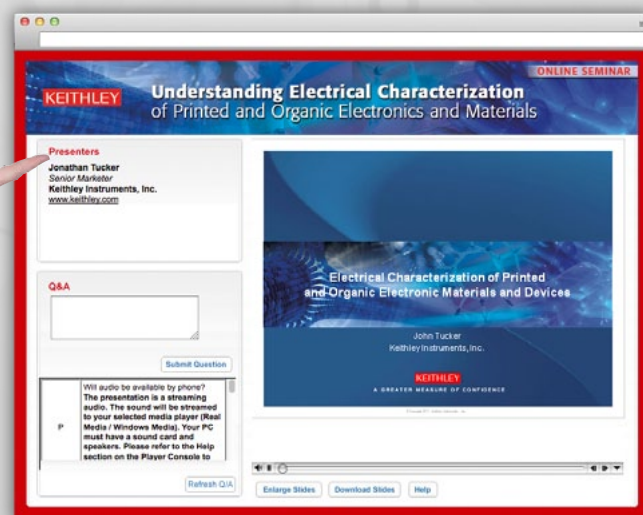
ONLINE SEMINAR

KEITHLEY

Understanding Electrical Characterization of Printed and Organic Electronics and Materials

Presenters

Jonathan Tucker
Senior Marketer
Keithley Instruments, Inc.
www.keithley.com

Q&A

Submit Question

P

Will audio be available by phone? The presentation is a streaming audio. The sound will be streamed to your selected media player (Real Media / Windows Media). Your PC must have a sound card and speakers. Please refer to the Help section on the Player Console to

Refresh Q/A

Electrical Characterization of Printed and Organic Electronic Materials and Devices

John Tucker
Keithley Instruments, Inc.

KEITHLEY
A GREATER MEASURE OF CONFIDENCE

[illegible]

Enlarge Slides

Download Slides

Help